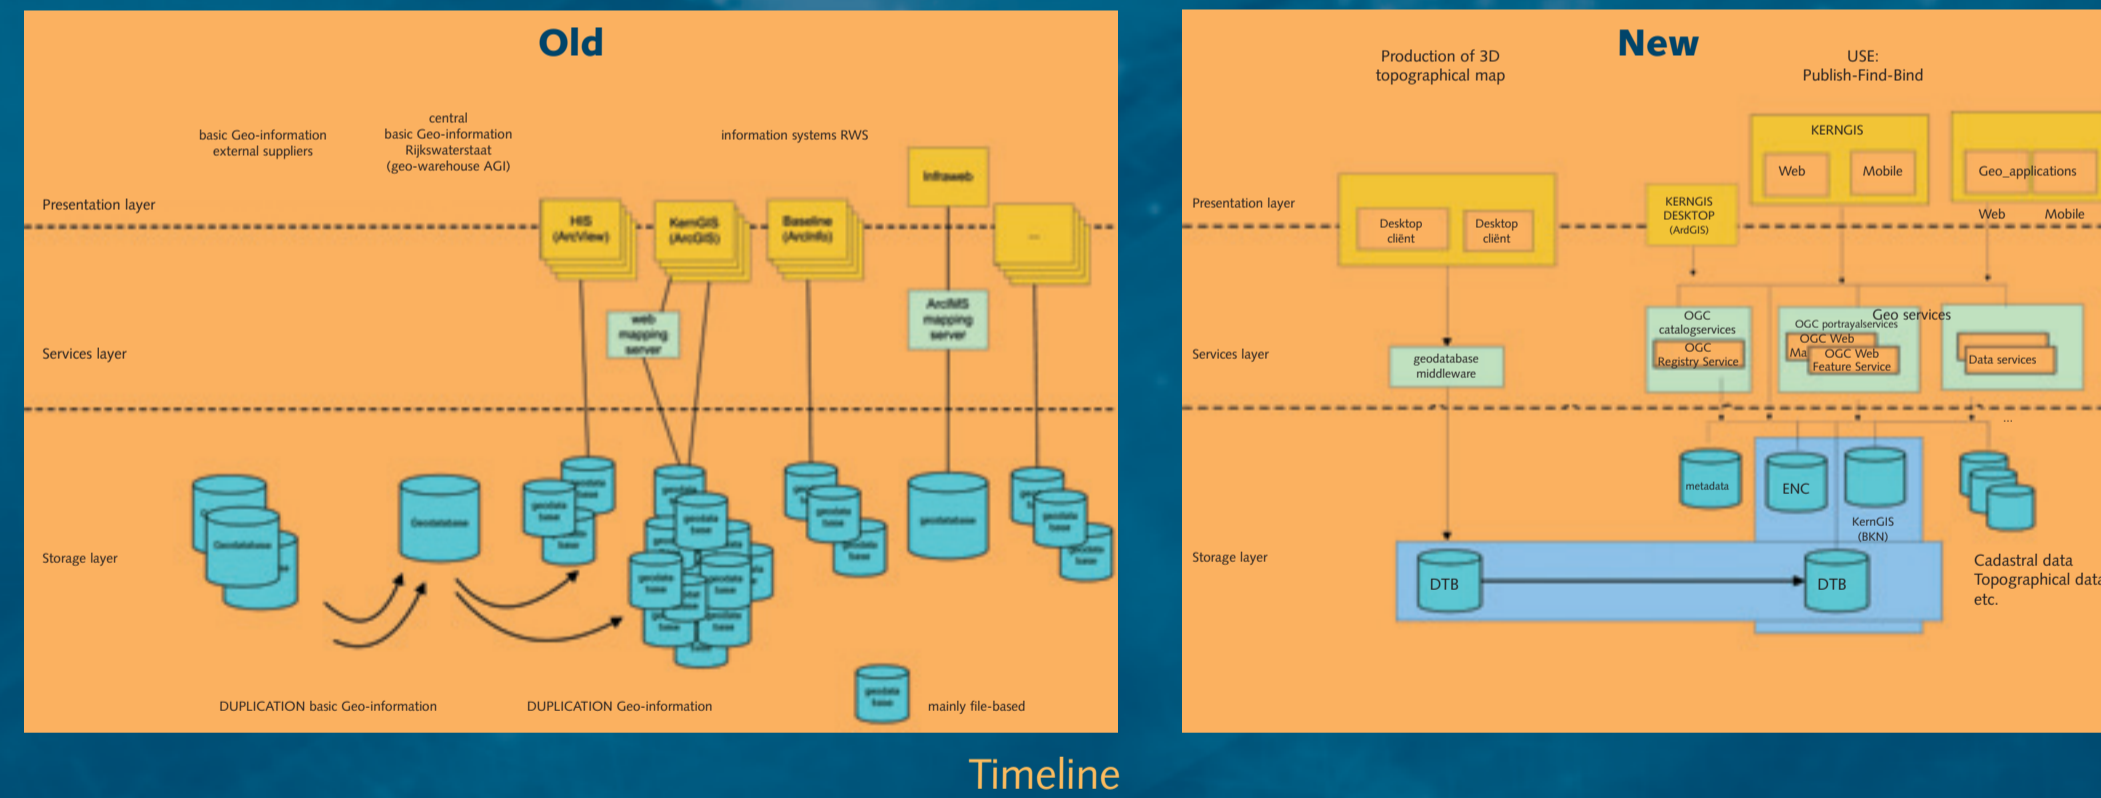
Old

basic Geo-information external suppliers

central basic Geo-information Rijkswaterstaat (geo-warehouse AGI)

information systems RWS

Presentation layer

HIS (ArcView)

KernGIS (ArcGIS)

Baseline (ArcInfo)

Infraweb

...

Services layer

web mapping server

ArcIMS mapping server

Storage layer

Geodatabase

Geodatabase

geodata base

geodatabase

DUPLICATION basic Geo-information

DUPLICATION Geo-information

geodata base

mainly file-based

New

Production of 3D topographical map

USE: Publish-Find-Bind

KERNGIS

Web

Mobile

Geo_applications

Presentation layer

Desktop cliënt

Desktop cliënt

KERNGIS DESKTOP (ArcGIS)

Web

Mobile

Services layer

geodatabase middleware

OGC catalogservices

OGC Registry Service

Geo services

OGC portrayalservices

OGC Web Ma

OGC Web Feature Service

Data services

Storage layer

metadata

ENC

KernGIS (BKN)

DTB

DTB

Cadastral data
Topographical data
etc.

Timeline